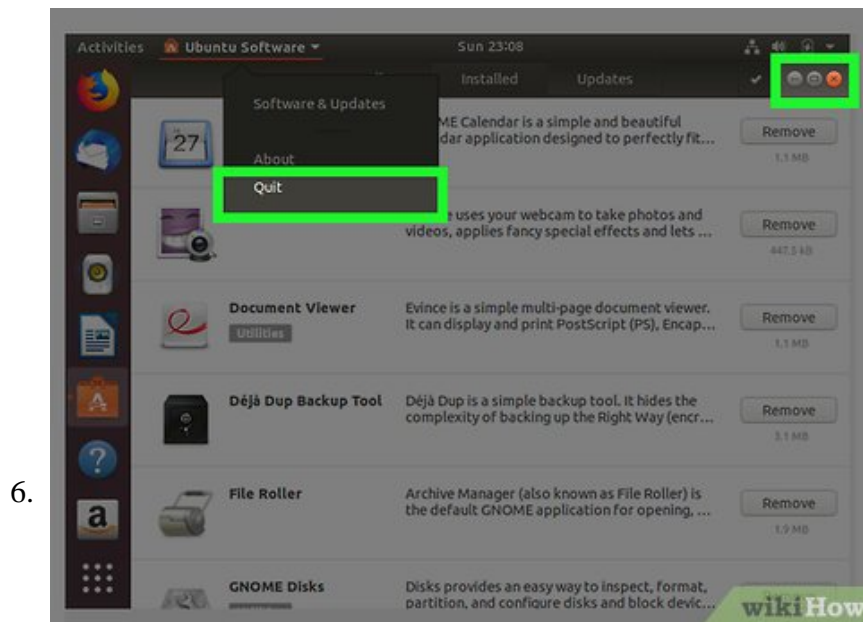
6.

Activities Ubuntu Software ▾ Sun 23:08

Installed Updates

Software & Updates

About

Quit

27

ME Calendar is a simple and beautiful dar application designed to perfectly fit...

Remove

1.1 MB

e uses your webcam to take photos and videos, applies fancy special effects and lets ...

Remove

447.5 kB

Document Viewer

Utilities

Evince is a simple multi-page document viewer. It can display and print PostScript (PS), Encap...

Remove

1.1 MB

Déjà Dup Backup Tool

Déjà Dup is a simple backup tool. It hides the complexity of backing up the Right Way (encr...

Remove

3.1 MB

File Roller

Archive Manager (also known as File Roller) is the default GNOME application for opening, ...

Remove

1.9 MB

GNOME Disks

Disks provides an easy way to inspect, format, partition, and configure disks and block devic...

wikiHow